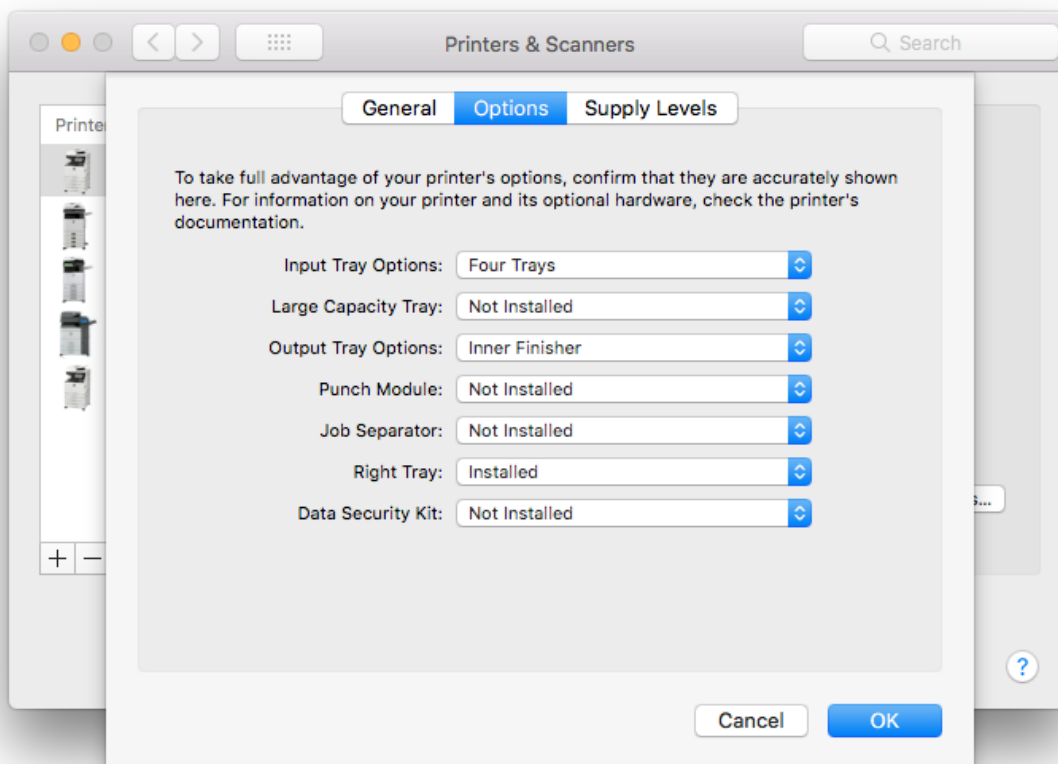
Printers & Scanners

Search

Printe

General Options Supply Levels

To take full advantage of your printer's options, confirm that they are accurately shown here. For information on your printer and its optional hardware, check the printer's documentation.

Input Tray Options: Four Trays

Large Capacity Tray: Not Installed

Output Tray Options: Inner Finisher

Punch Module: Not Installed

Job Separator: Not Installed

Right Tray: Installed

Data Security Kit: Not Installed

s...

+ −

?

Cancel OK